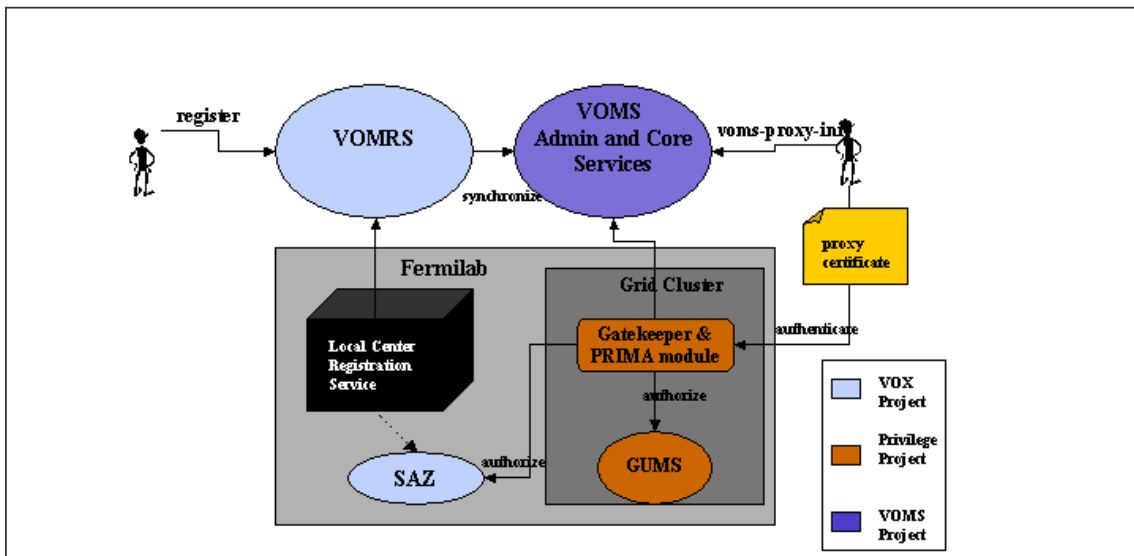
register

VOMRS

VOMS Admin and Core Services

voms-proxy-init

synchronize

proxy certificate

Fermilab

Grid Cluster

Local Center Registration Service

Gatekeeper & PRIMA module

authenticate

authorize

SAZ

authorize

GUMS

VOX Project

Privilege Project

VOMS Project